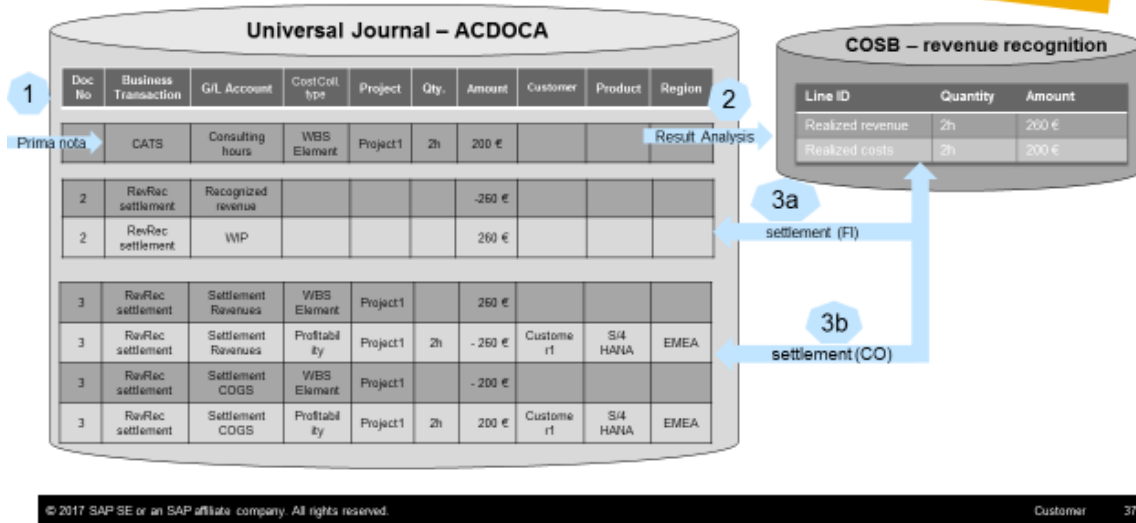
Universal Journal – ACDOCA

| Doc No | Business Transaction | G/L Account | CostColl. type | Project | Qty. | Amount | Customer | Product | Region |
|---|---|---|---|---|---|---|---|---|---|
| | CATS | Consulting hours | WBS Element | Project1 | 2h | 200 € | | | |
| 2 | RevRec settlement | Recognized revenue | | | | -260 € | | | |
| 2 | RevRec settlement | WIP | | | | 260 € | | | |
| 3 | RevRec settlement | Settlement Revenues | WBS Element | Project1 | | 260 € | | | |
| 3 | RevRec settlement | Settlement Revenues | Profitability | Project1 | 2h | - 260 € | Customer1 | S/4 HANA | EMEA |
| 3 | RevRec settlement | Settlement COGS | WBS Element | Project1 | | - 200 € | | | |
| 3 | RevRec settlement | Settlement COGS | Profitability | Project1 | 2h | 200 € | Customer1 | S/4 HANA | EMEA |

1

Prima nota

2

Result Analysis

COSB – revenue recognition

| Line ID | Quantity | Amount |
|---|---|---|
| Realized revenue | 2h | 260 € |
| Realized costs | 2h | 200 € |

3a

settlement (FI)

3b

settlement (CO)

© 2017 SAP SE or an SAP affiliate company. All rights reserved.

Customer

37